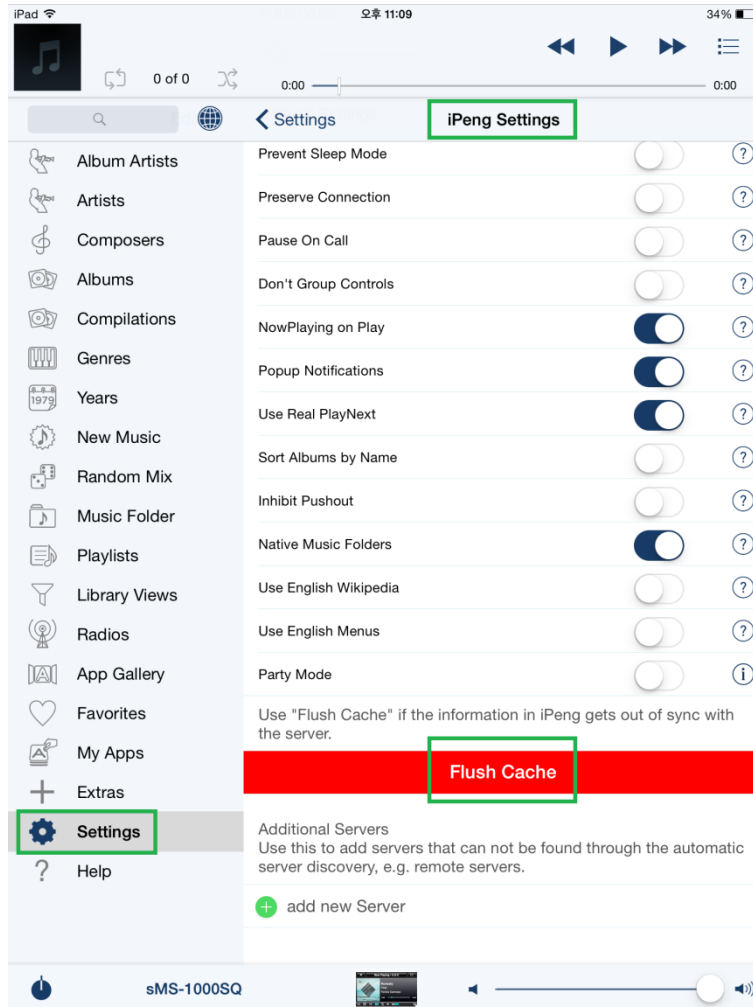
iPad
오후 11:09
34%
0 of 0
0:00
0:00
Settings
iPeng Settings
Album Artists
Artists
Composers
Albums
Compilations
Genres
Years
New Music
Random Mix
Music Folder
Playlists
Library Views
Radios
App Gallery
Favorites
My Apps
Extras
Settings
Help
Prevent Sleep Mode
Preserve Connection
Pause On Call
Don't Group Controls
NowPlaying on Play
Popup Notifications
Use Real PlayNext
Sort Albums by Name
Inhibit Pushout
Native Music Folders
Use English Wikipedia
Use English Menus
Party Mode

Use "Flush Cache" if the information in iPeng gets out of sync with the server.

Flush Cache

Additional Servers
Use this to add servers that can not be found through the automatic server discovery, e.g. remote servers.

add new Server

sMS-1000SQ